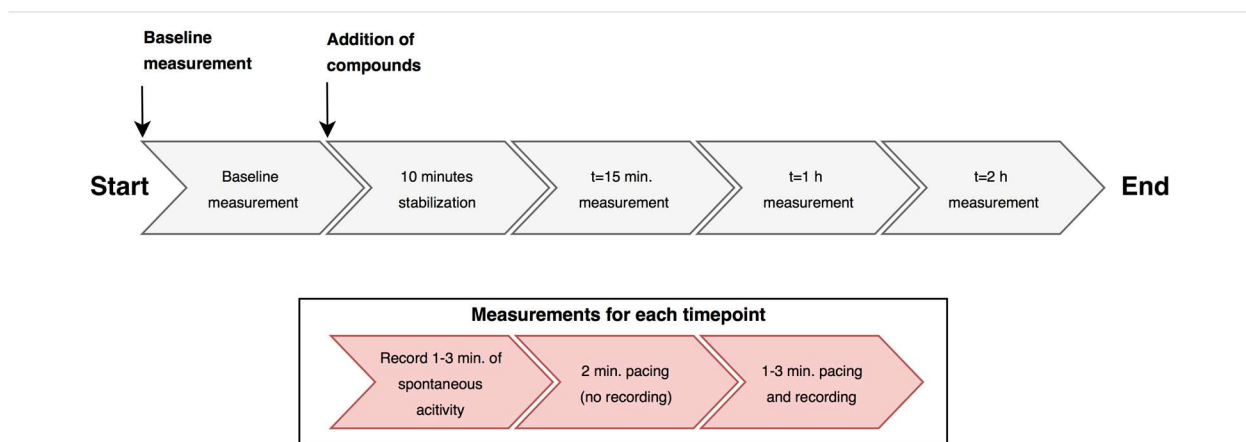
Baseline measurement

Addition of compounds

Start

Baseline measurement

10 minutes stabilization

t=15 min. measurement

t=1 h measurement

t=2 h measurement

End

Measurements for each timepoint

Record 1-3 min. of spontaneous acitivity

2 min. pacing (no recording)

1-3 min. pacing and recording